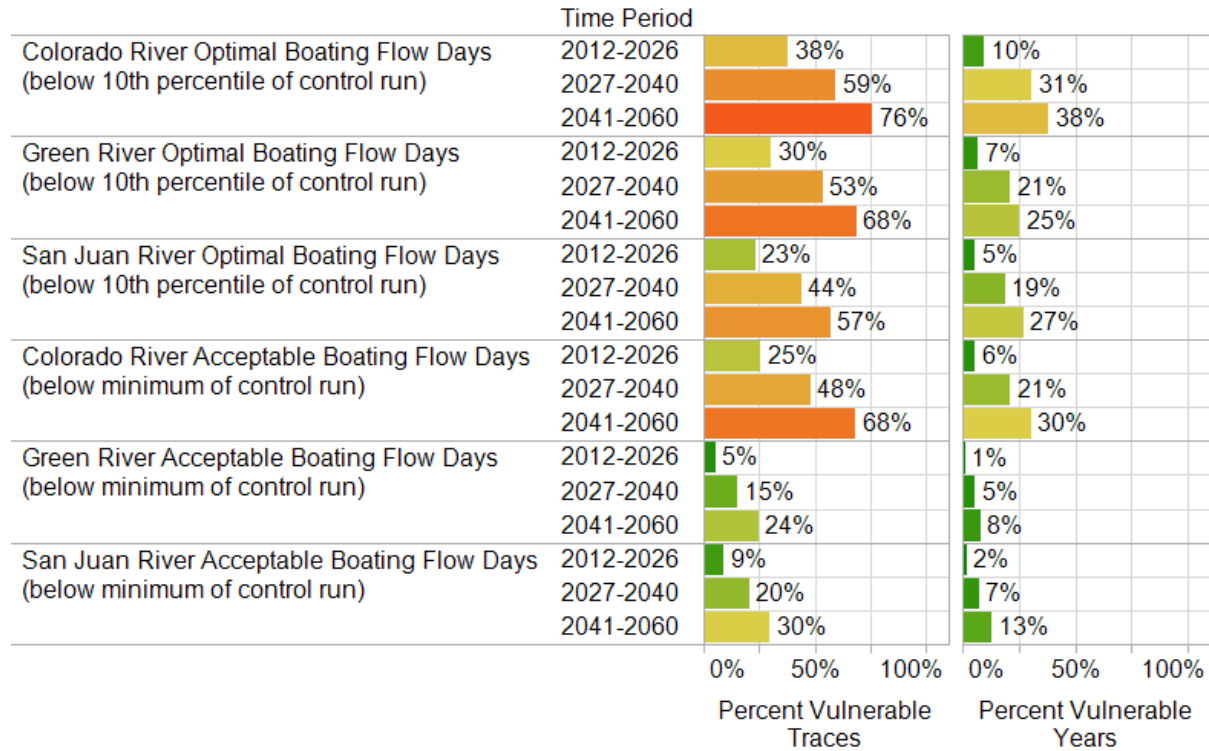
|  | Time Period | Percent Vulnerable Traces | Percent Vulnerable Years |
|---|---|---|---|
| Colorado River Optimal Boating Flow Days (below 10th percentile of control run) | 2012-2026 | 38% | 10% |
|  | 2027-2040 | 59% | 31% |
|  | 2041-2060 | 76% | 38% |
| Green River Optimal Boating Flow Days (below 10th percentile of control run) | 2012-2026 | 30% | 7% |
|  | 2027-2040 | 53% | 21% |
|  | 2041-2060 | 68% | 25% |
| San Juan River Optimal Boating Flow Days (below 10th percentile of control run) | 2012-2026 | 23% | 5% |
|  | 2027-2040 | 44% | 19% |
|  | 2041-2060 | 57% | 27% |
| Colorado River Acceptable Boating Flow Days (below minimum of control run) | 2012-2026 | 25% | 6% |
|  | 2027-2040 | 48% | 21% |
|  | 2041-2060 | 68% | 30% |
| Green River Acceptable Boating Flow Days (below minimum of control run) | 2012-2026 | 5% | 1% |
|  | 2027-2040 | 15% | 5% |
|  | 2041-2060 | 24% | 8% |
| San Juan River Acceptable Boating Flow Days (below minimum of control run) | 2012-2026 | 9% | 2% |
|  | 2027-2040 | 20% | 7% |
|  | 2041-2060 | 30% | 13% |

0% 50% 100%
Percent Vulnerable Traces

0% 50% 100%
Percent Vulnerable Years